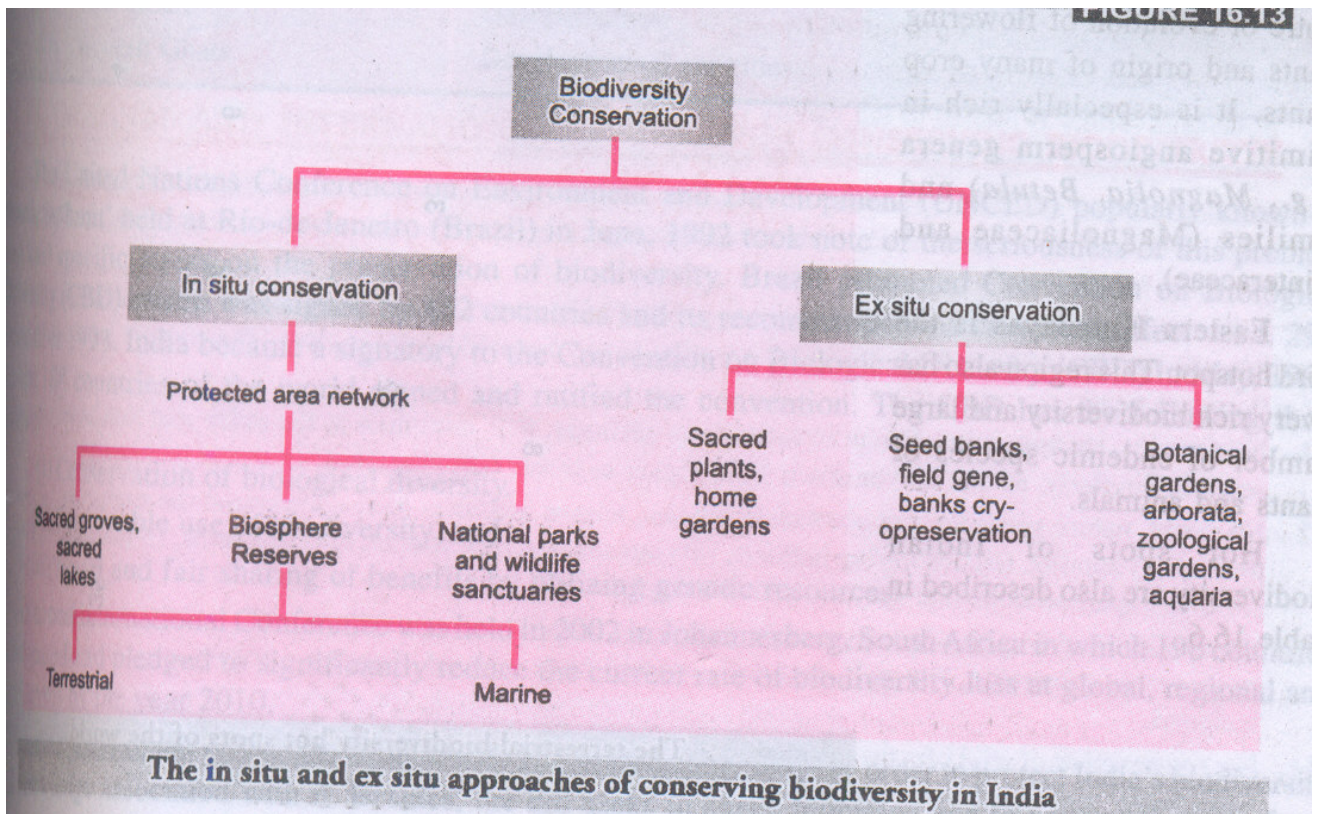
FIGURE 16.13

Biodiversity Conservation

In situ conservation

Protected area network

Sacred groves, sacred lakes

Biosphere Reserves

National parks and wildlife sanctuaries

Terrestrial

Marine

Ex situ conservation

Sacred plants, home gardens

Seed banks, field gene, banks cryopreservation

Botanical gardens, arborata, zoological gardens, aquaria

The in situ and ex situ approaches of conserving biodiversity in India